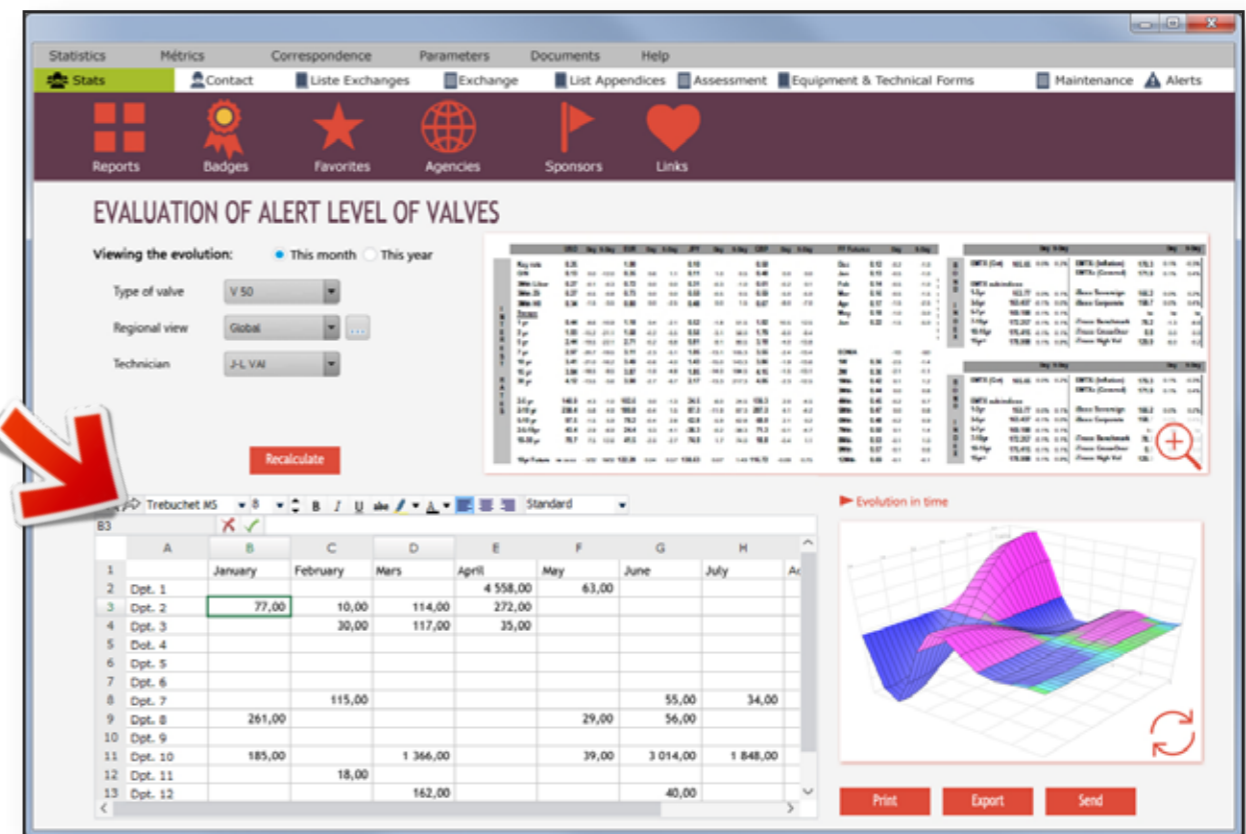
Statistics Métrics Correspondence Parameters Documents Help

Stats Contact Liste Exchanges Exchange List Appendices Assessment Equipment & Technical Forms Maintenance Alerts

Reports Badges Favorites Agencies Sponsors Links

EVALUATION OF ALERT LEVEL OF VALVES

Viewing the evolution: This month This year

Type of valve V 50

Regional view Global

Technician J-L VAI

Recalculate

Trebuchet MS 8 B I U abc Standard

B3

|  | A | B | C | D | E | F | G | H |
|---|---|---|---|---|---|---|---|---|
| 1 |  | January | February | Mars | Aprill | May | June | July |
| 2 | Dpt. 1 |  |  |  | 4 558,00 | 63,00 |  |  |
| 3 | Dpt. 2 | 77,00 | 10,00 | 114,00 | 272,00 |  |  |  |
| 4 | Dpt. 3 |  | 30,00 | 117,00 | 35,00 |  |  |  |
| 5 | Dpt. 4 |  |  |  |  |  |  |  |
| 6 | Dpt. 5 |  |  |  |  |  |  |  |
| 7 | Dpt. 6 |  |  |  |  |  |  |  |
| 8 | Dpt. 7 |  | 115,00 |  |  |  | 55,00 | 34,00 |
| 9 | Dpt. 8 | 261,00 |  |  |  | 29,00 | 56,00 |  |
| 10 | Dpt. 9 |  |  |  |  |  |  |  |
| 11 | Dpt. 10 | 185,00 |  | 1 366,00 |  | 39,00 | 3 014,00 | 1 848,00 |
| 12 | Dpt. 11 |  | 18,00 |  |  |  |  |  |
| 13 | Dpt. 12 |  |  | 162,00 |  |  | 40,00 |  |

Evolution in time

Print Export Send